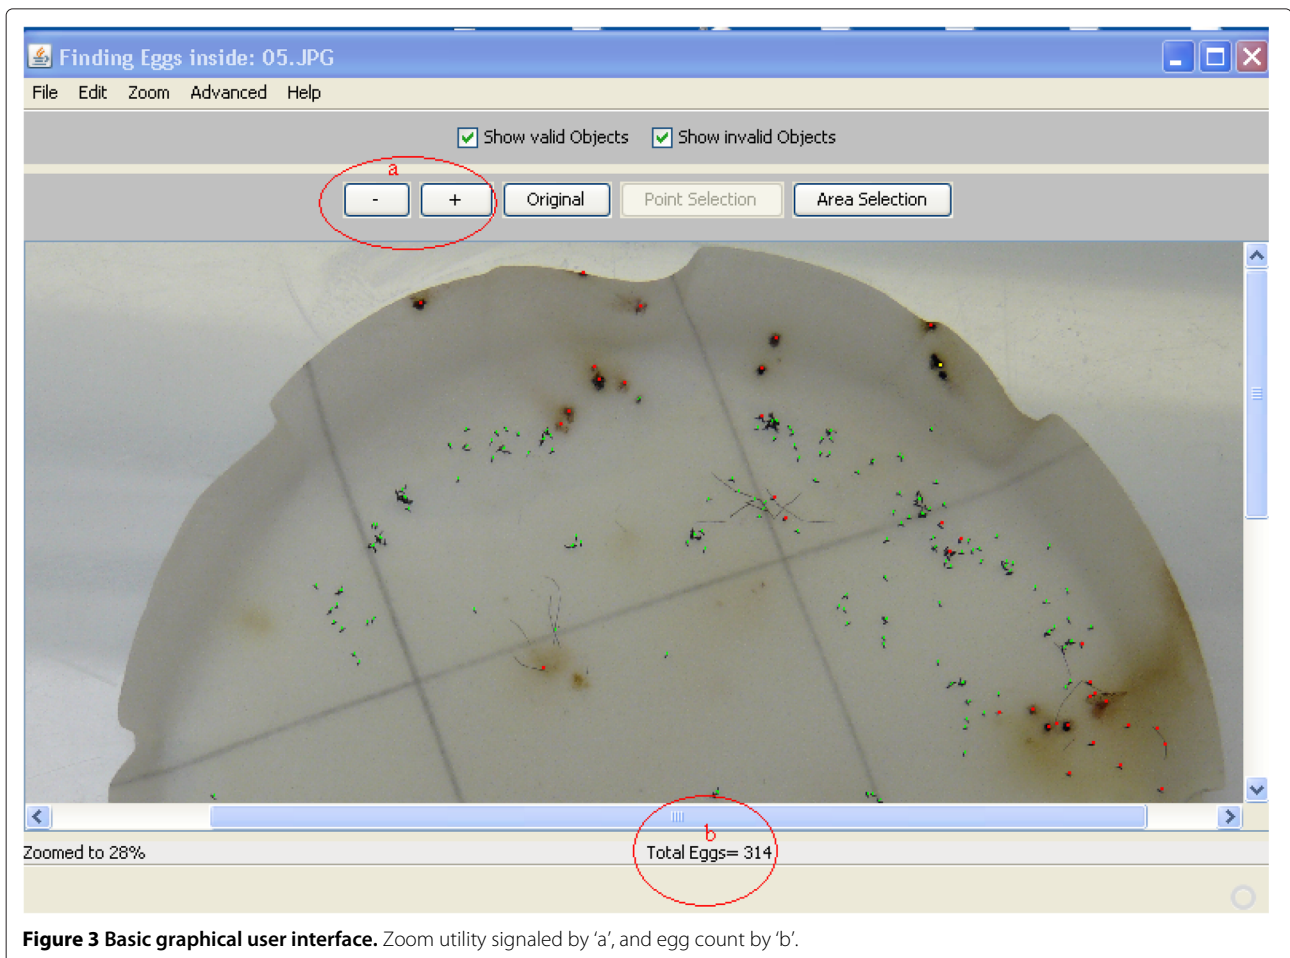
Finding Eggs inside: 05.JPG

File Edit Zoom Advanced Help

Show valid Objects Show invalid Objects

a

- + Original Point Selection Area Selection

b

Zoomed to 28%

Total Eggs= 314

**Figure 3 Basic graphical user interface.** Zoom utility signaled by 'a', and egg count by 'b'.